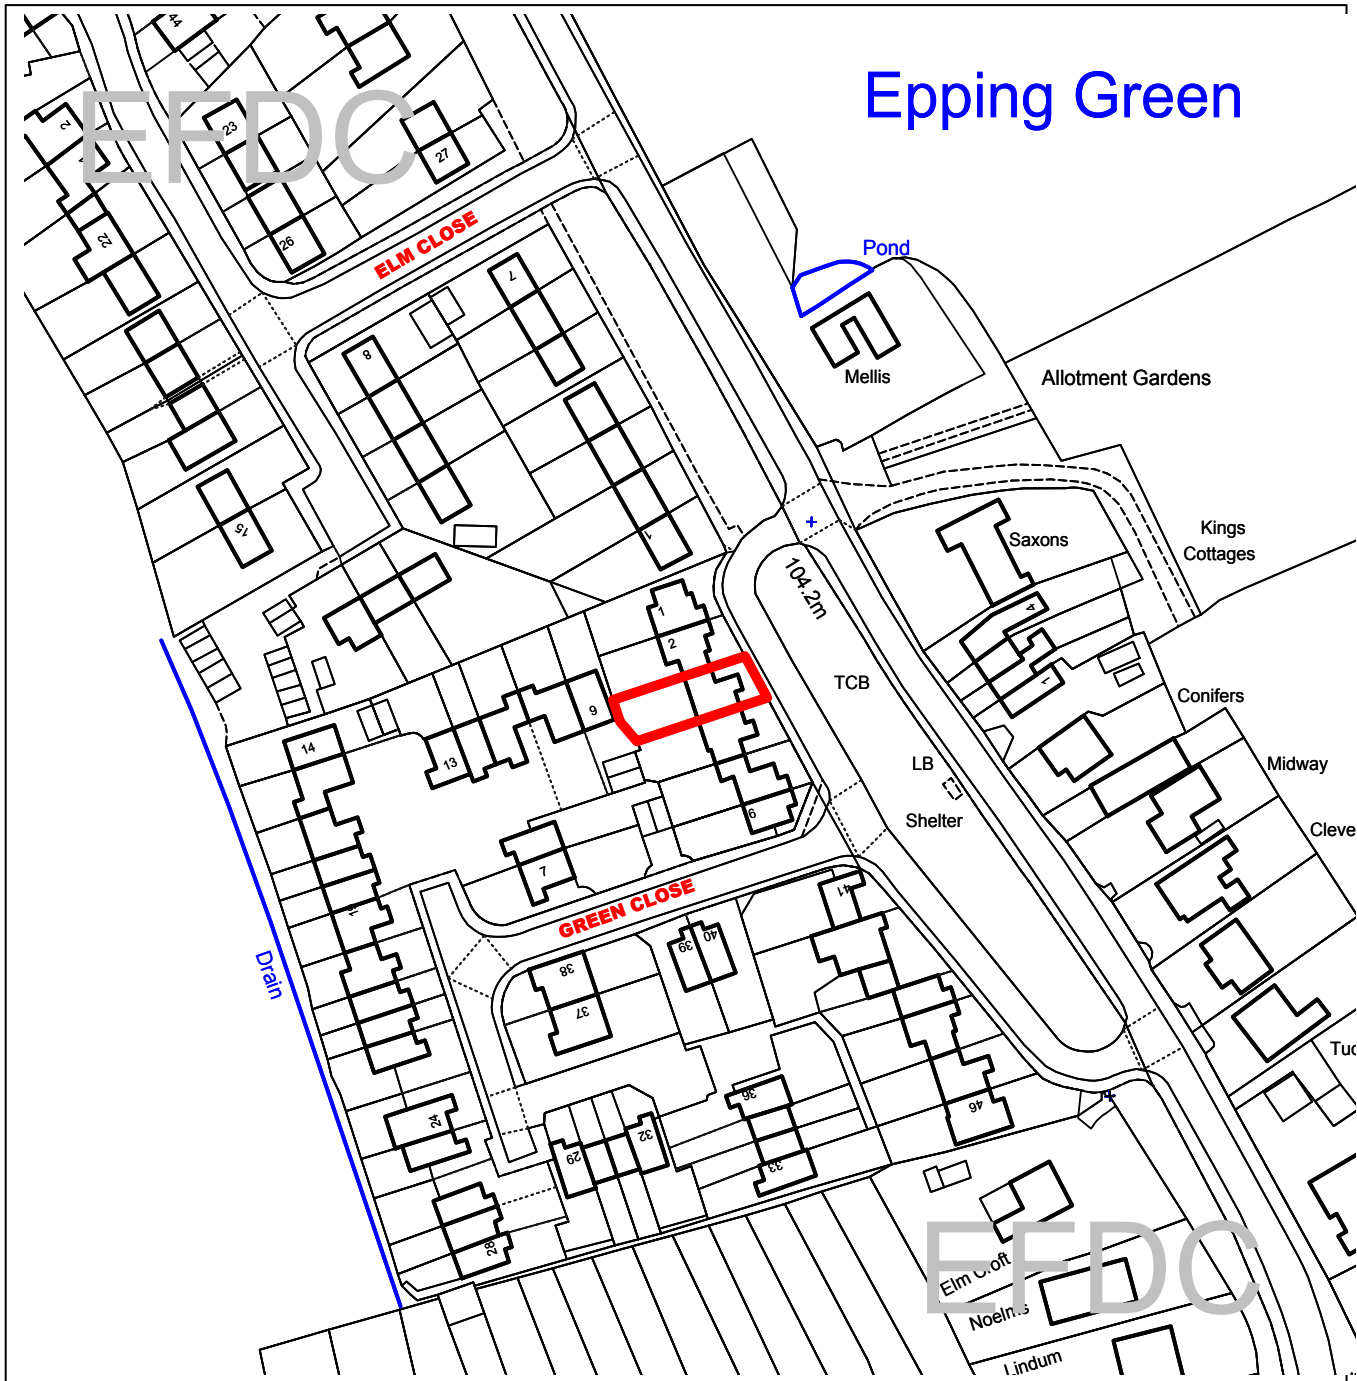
EFDC

Epping Green

44
2
23
27
4
22
26
ELM CLOSE
Pond
7
8
Mellis
Allotment Gardens
15
1
Saxons
Kings Cottages
104.2m
1
2
4
1
TCB
9
Conifers
14
13
LB
Midway
Shelter
6
Cleve
7
Drain
GREEN CLOSE
41
39
40
38
37
Tu
36
46
24
29
32
33
28
Elm Croft
Noelns
Lindum

EFDC